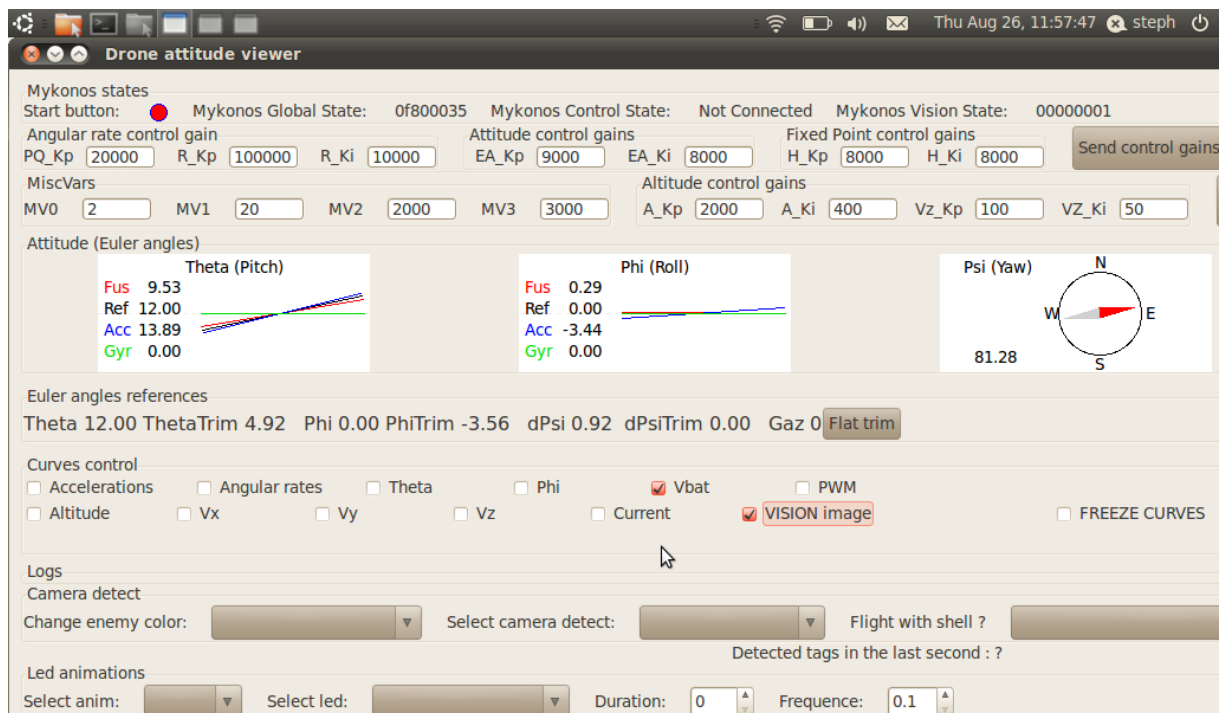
Thu Aug 26, 11:57:47 steph

Drone attitude viewer

Mykonos states
Start button: Mykonos Global State: 0f800035 Mykonos Control State: Not Connected Mykonos Vision State: 00000001

Angular rate control gain
PQ_Kp 20000 R_Kp 100000 R_Ki 10000

Attitude control gains
EA_Kp 9000 EA_Ki 8000

Fixed Point control gains
H_Kp 8000 H_Ki 8000

Send control gains

MiscVars
MV0 2 MV1 20 MV2 2000 MV3 3000

Altitude control gains
A_Kp 2000 A_Ki 400 Vz_Kp 100 VZ_Ki 50

Attitude (Euler angles)

Theta (Pitch)
Fus 9.53
Ref 12.00
Acc 13.89
Gyr 0.00

Phi (Roll)
Fus 0.29
Ref 0.00
Acc -3.44
Gyr 0.00

Psi (Yaw)
N
W
E
S
81.28

Euler angles references
Theta 12.00 ThetaTrim 4.92 Phi 0.00 PhiTrim -3.56 dPsi 0.92 dPsiTrim 0.00 Gaz 0 Flat trim

Curves control
Accelerations Angular rates Theta Phi Vbat PWM
Altitude Vx Vy Vz Current VISION image FREEZE CURVES

Logs
Camera detect
Change enemy color: Select camera detect: Flight with shell ?
Detected tags in the last second : ?

Led animations
Select anim: Select led: Duration: 0 Frequence: 0.1